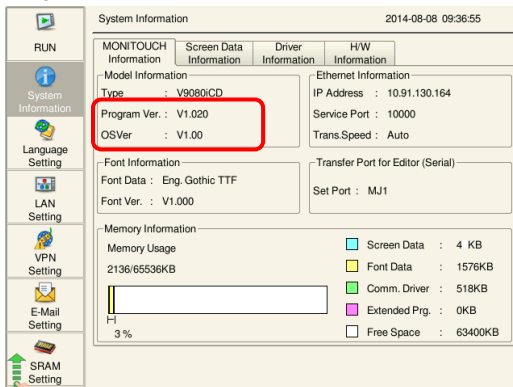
RUN

System Information

Language Setting

LAN Setting

VPN Setting

E-Mail Setting

SRAM Setting

System Information 2014-08-08 09:36:55

MONITOUCH Information | Screen Data Information | Driver Information | H/W Information

Model Information
Type : V9080iCD
Program Ver. : V1.020
OSVer : V1.00

Ethernet Information
IP Address : 10.91.130.164
Service Port : 10000
Trans.Speed : Auto

Font Information
Font Data : Eng. Gothic TTF
Font Ver. : V1.000

Transfer Port for Editor (Serial)
Set Port : MJ1

Memory Information
Memory Usage
2136/65536KB
3 %

Screen Data : 4 KB
Font Data : 1576KB
Comm. Driver : 518KB
Extended Prg. : 0KB
Free Space : 63400KB